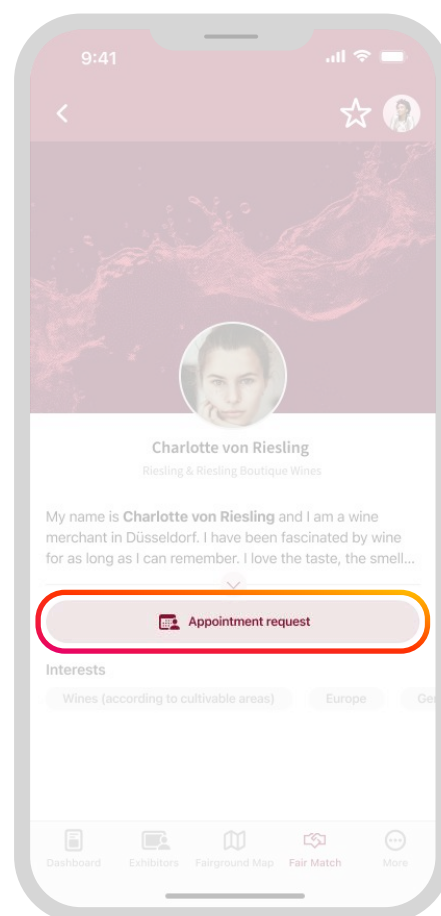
9:41

Charlotte von Riesling

Riesling & Riesling Boutique Wines

My name is **Charlotte von Riesling** and I am a wine merchant in Düsseldorf. I have been fascinated by wine for as long as I can remember. I love the taste, the smell...

Appointment request

Interests

Wines (according to cultivable areas)

Europe

Ge

Dashboard

Exhibitors

Fairground Map

Fair Match

More